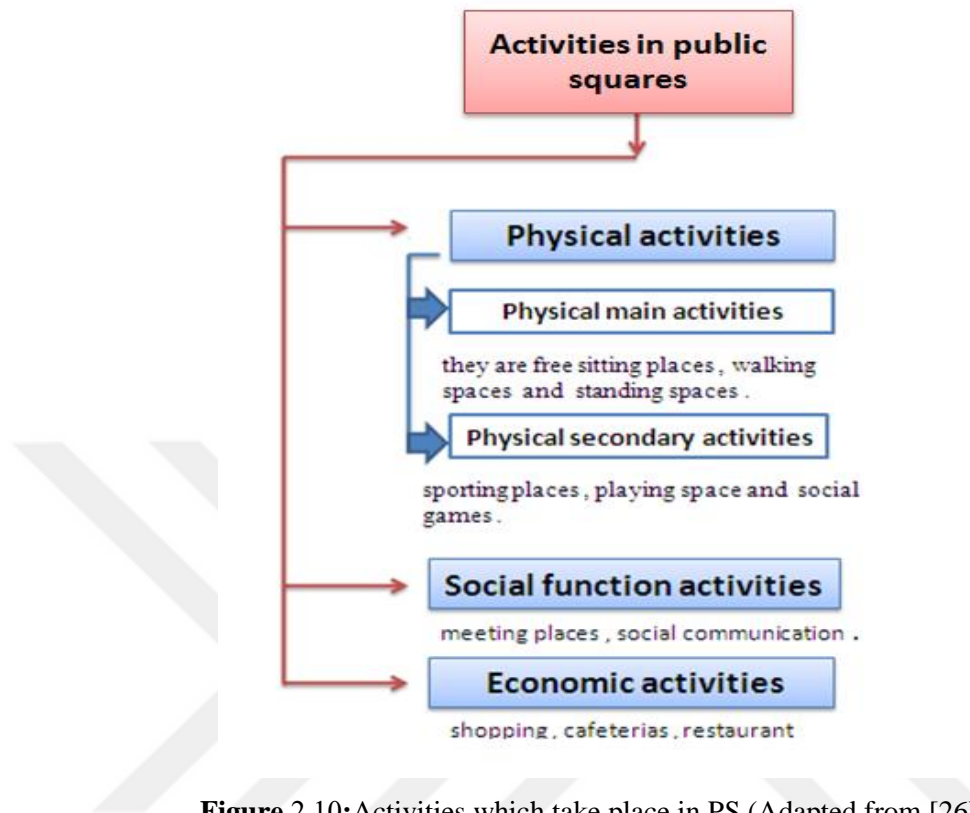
Activities in public squares

Physical activities

Physical main activities

they are free sitting places , walking spaces and standing spaces .

Physical secondary activities

sporting places , playing space and social games .

Social function activities

meeting places , social communication .

Economic activities

shopping , cafeterias , restaurant

Figure 2.10:Activities which take place in PS (Adapted from [26]